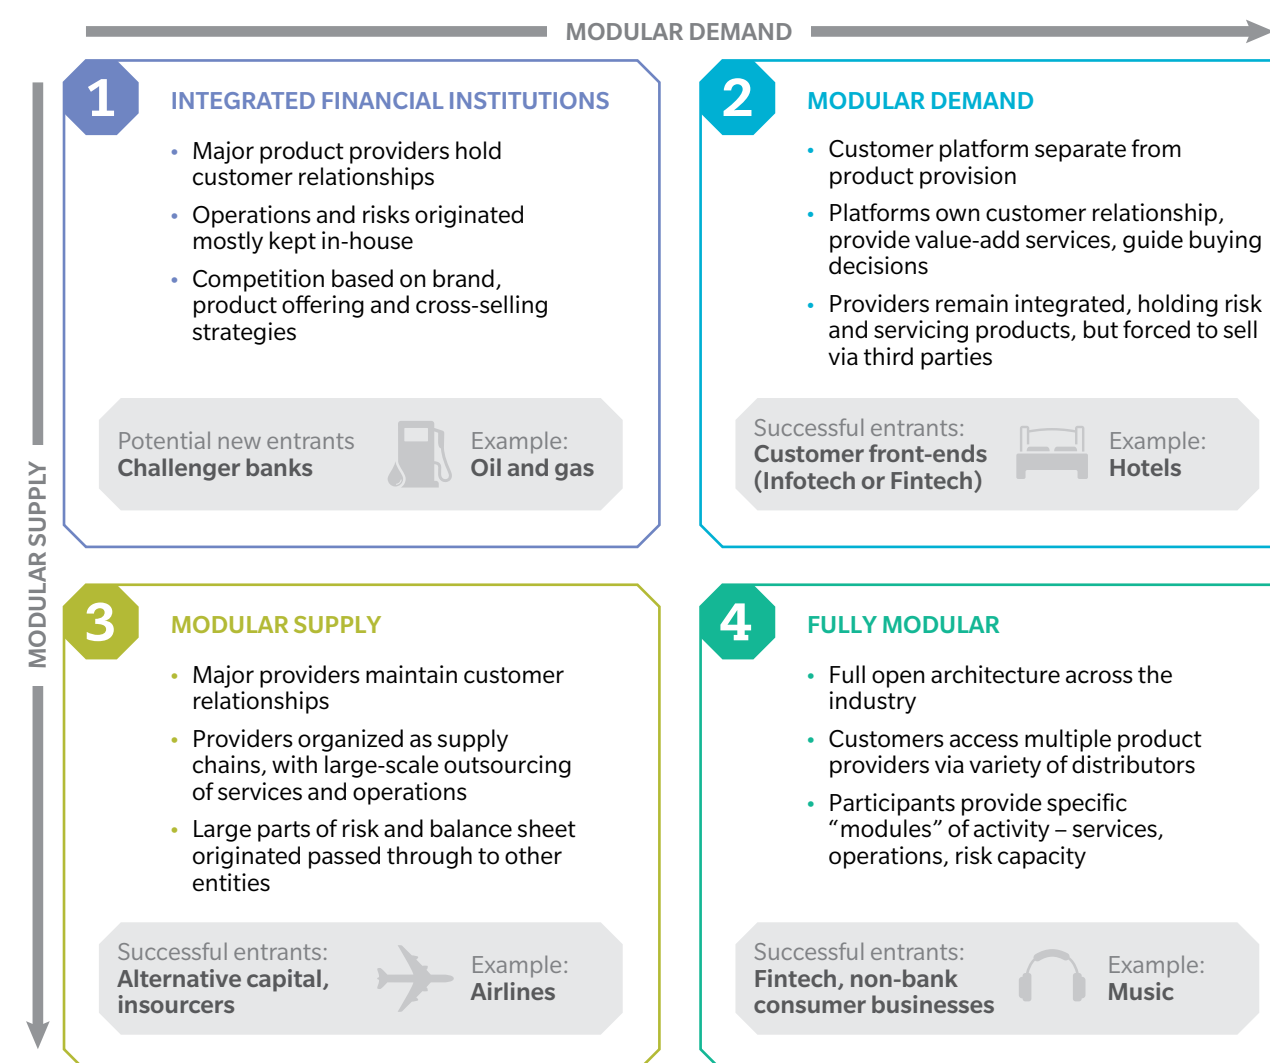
MODULAR DEMAND

MODULAR SUPPLY

1

INTEGRATED FINANCIAL INSTITUTIONS

- Major product providers hold customer relationships
- Operations and risks originated mostly kept in-house
- Competition based on brand, product offering and cross-selling strategies

Potential new entrants
Challenger banks

Example:
Oil and gas

2

MODULAR DEMAND

- Customer platform separate from product provision
- Platforms own customer relationship, provide value-add services, guide buying decisions
- Providers remain integrated, holding risk and servicing products, but forced to sell via third parties

Successful entrants:
Customer front-ends (Infotech or Fintech)

Example:
Hotels

3

MODULAR SUPPLY

- Major providers maintain customer relationships
- Providers organized as supply chains, with large-scale outsourcing of services and operations
- Large parts of risk and balance sheet originated passed through to other entities

Successful entrants:
Alternative capital, insourcers

Example:
Airlines

4

FULLY MODULAR

- Full open architecture across the industry
- Customers access multiple product providers via variety of distributors
- Participants provide specific “modules” of activity – services, operations, risk capacity

Successful entrants:
Fintech, non-bank consumer businesses

Example:
Music